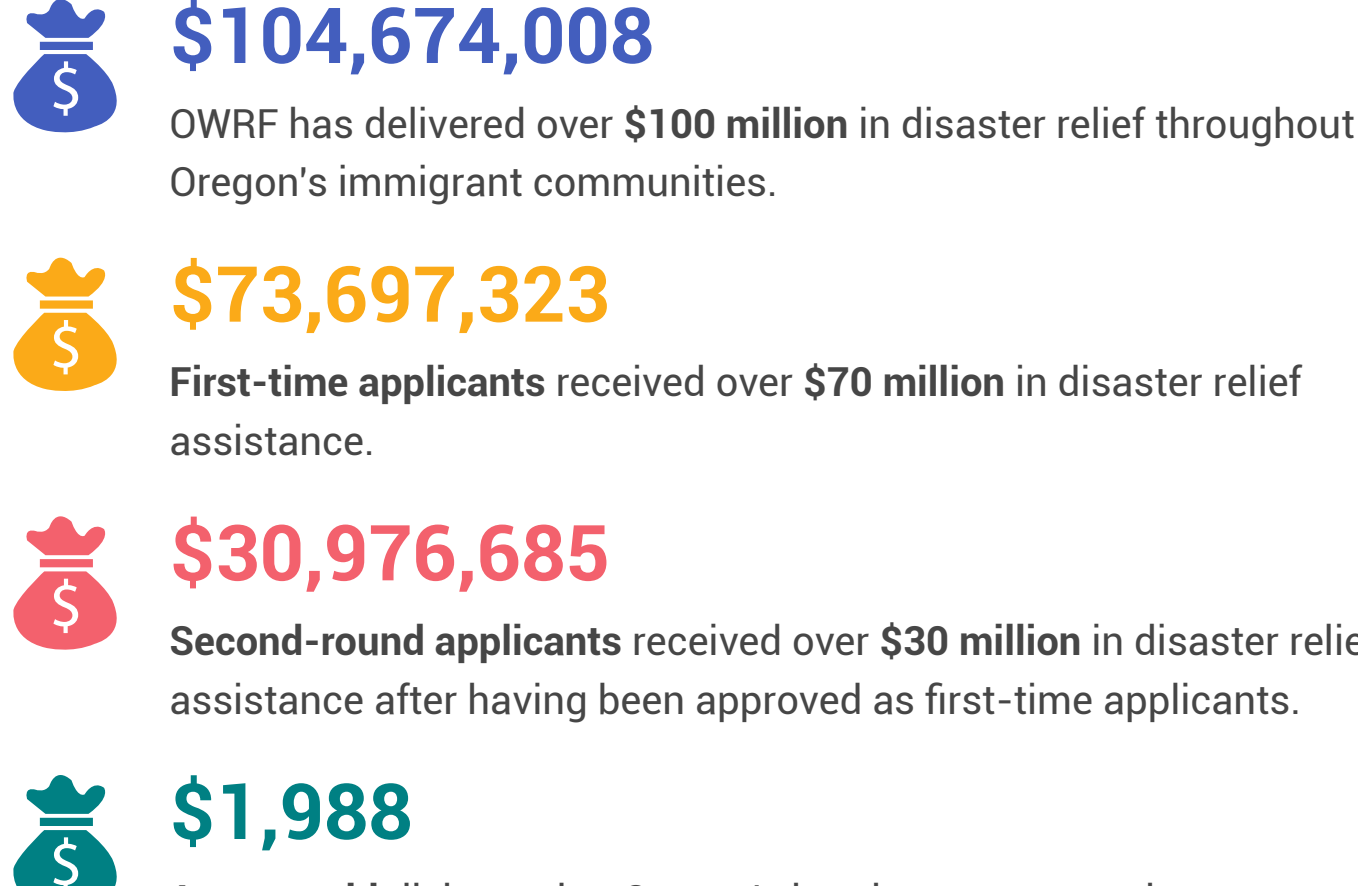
$
$104,674,008
OWRF has delivered over **$100 million** in disaster relief throughout Oregon's immigrant communities.

$
$73,697,323
**First-time applicants** received over **$70 million** in disaster relief assistance.

$
$30,976,685
**Second-round applicants** received over **$30 million** in disaster relie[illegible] assistance after having been approved as first-time applicants.

$
$1,988
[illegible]